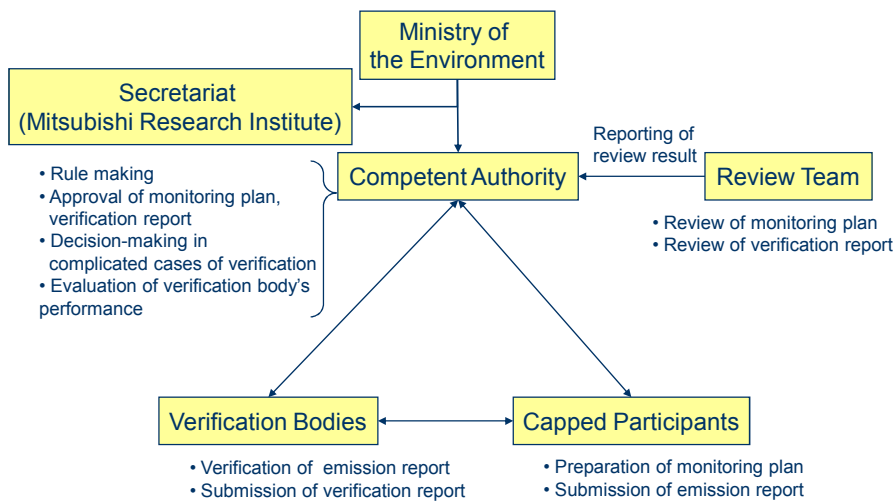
Ministry of the Environment

Secretariat (Mitsubishi Research Institute)

Reporting of review result

Competent Authority

Review Team

• Rule making
• Approval of monitoring plan, verification report
• Decision-making in complicated cases of verification
• Evaluation of verification body's performance

• Review of monitoring plan
• Review of verification report

Verification Bodies

Capped Participants

• Verification of emission report
• Submission of verification report

• Preparation of monitoring plan
• Submission of emission report